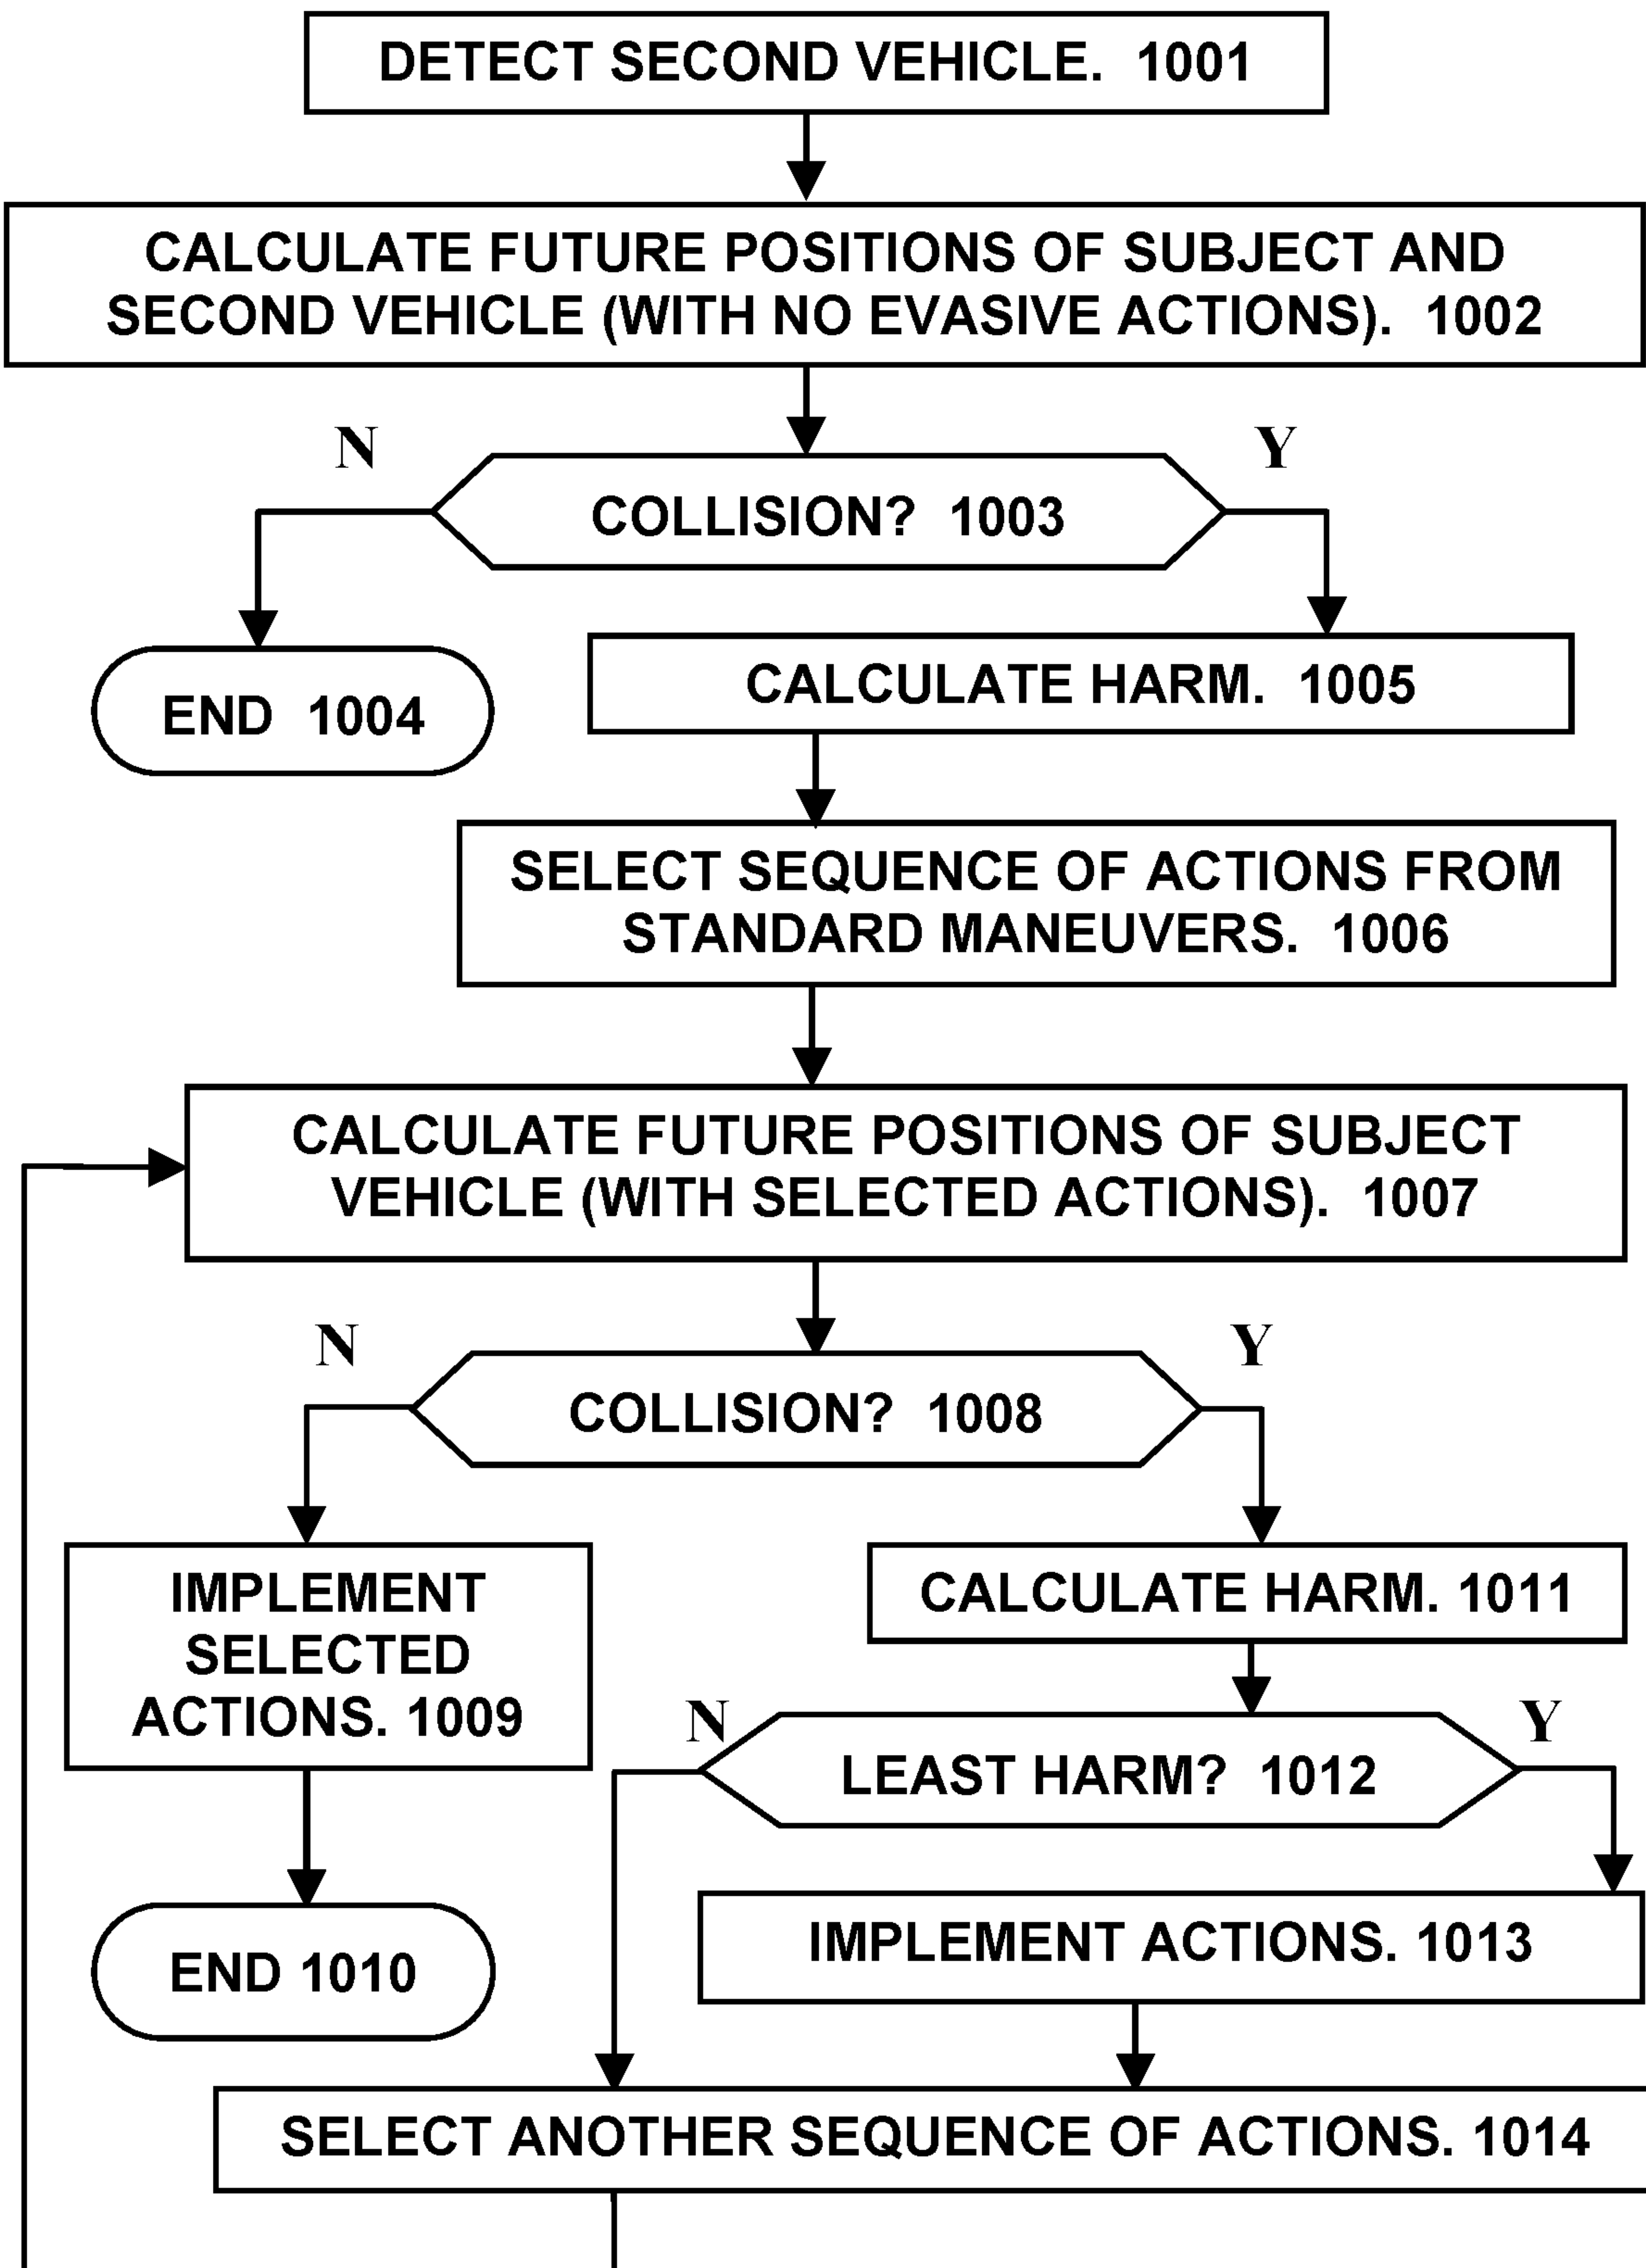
DETECT SECOND VEHICLE. 1001

CALCULATE FUTURE POSITIONS OF SUBJECT AND SECOND VEHICLE (WITH NO EVASIVE ACTIONS). 1002

N

Y

COLLISION? 1003

END 1004

CALCULATE HARM. 1005

SELECT SEQUENCE OF ACTIONS FROM STANDARD MANEUVERS. 1006

CALCULATE FUTURE POSITIONS OF SUBJECT VEHICLE (WITH SELECTED ACTIONS). 1007

N

Y

COLLISION? 1008

IMPLEMENT SELECTED ACTIONS. 1009

CALCULATE HARM. 1011

N

Y

LEAST HARM? 1012

END 1010

IMPLEMENT ACTIONS. 1013

SELECT ANOTHER SEQUENCE OF ACTIONS. 1014